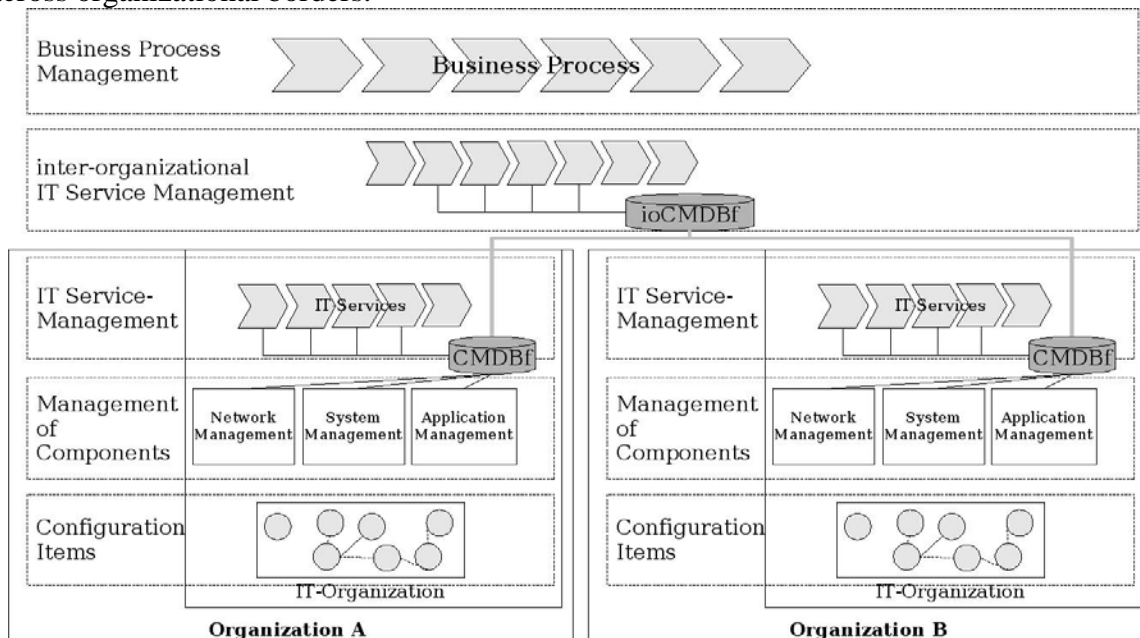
across organizational borders.

Business Process Management

Business Process

inter-organizational IT Service Management

ioCMDBf

IT Service-Management

IT Services

CMDBf

Management of Components

Network Management

System Management

Application Management

Configuration Items

IT-Organization

Organization A

IT Service-Management

IT Services

CMDBf

Management of Components

Network Management

System Management

Application Management

Configuration Items

IT-Organization

Organization B